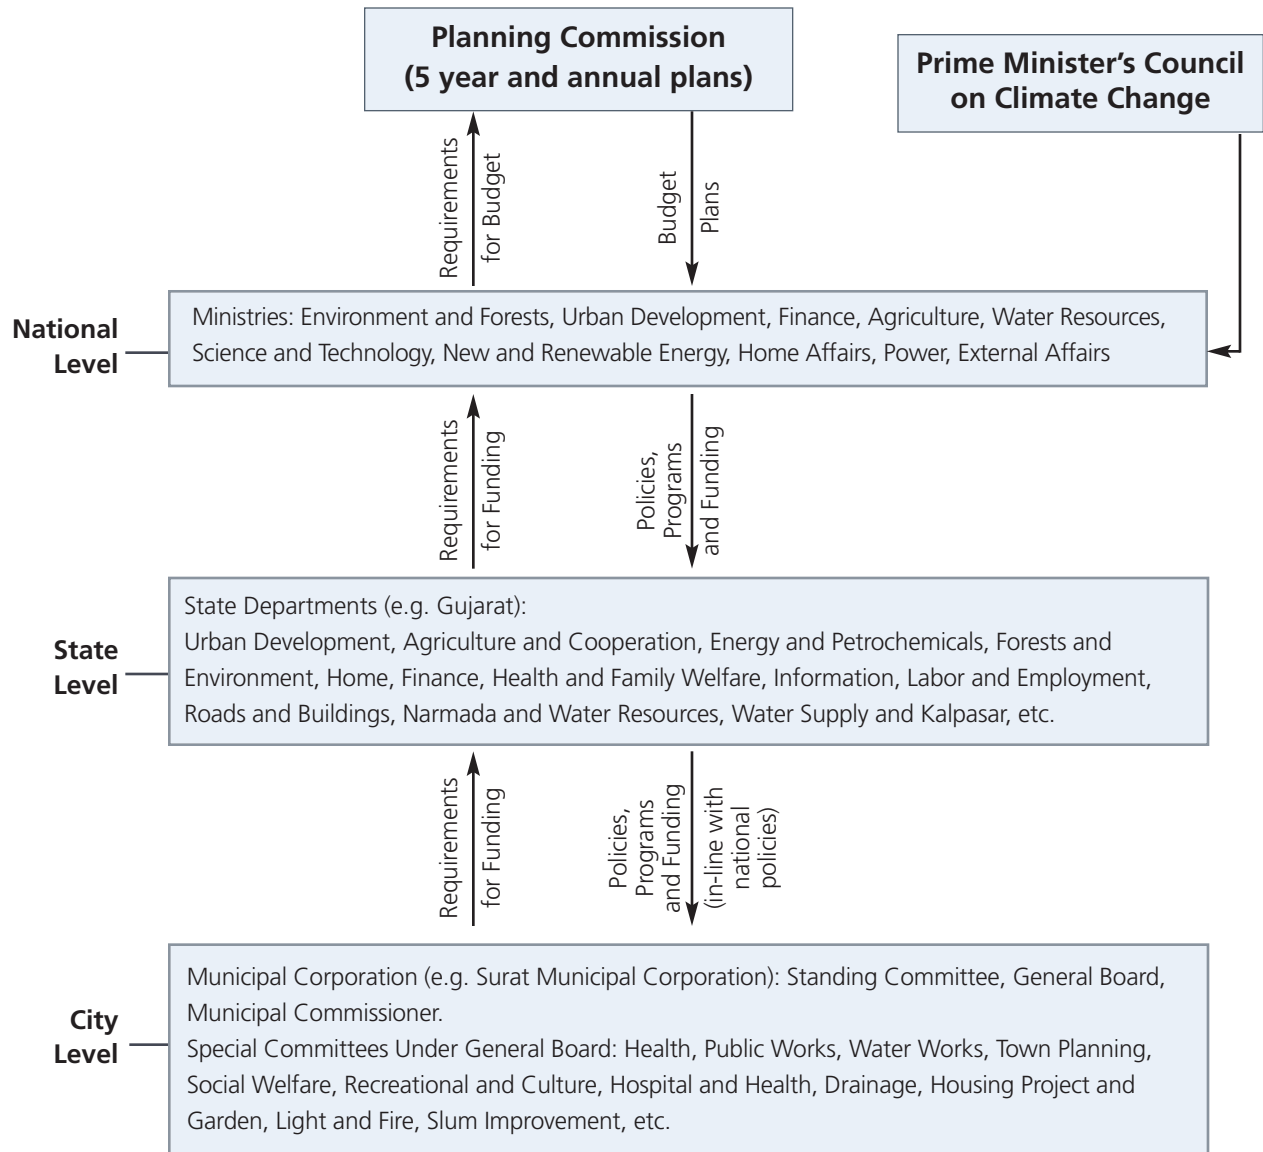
Planning Commission
(5 year and annual plans)

Prime Minister's Council on Climate Change

Requirements for Budget

Budget Plans

National Level

Ministries: Environment and Forests, Urban Development, Finance, Agriculture, Water Resources, Science and Technology, New and Renewable Energy, Home Affairs, Power, External Affairs

Requirements for Funding

Policies, Programs and Funding

State Level

State Departments (e.g. Gujarat):
Urban Development, Agriculture and Cooperation, Energy and Petrochemicals, Forests and Environment, Home, Finance, Health and Family Welfare, Information, Labor and Employment, Roads and Buildings, Narmada and Water Resources, Water Supply and Kalpasar, etc.

Requirements for Funding

Policies, Programs and Funding (in-line with national policies)

City Level

Municipal Corporation (e.g. Surat Municipal Corporation): Standing Committee, General Board, Municipal Commissioner.
Special Committees Under General Board: Health, Public Works, Water Works, Town Planning, Social Welfare, Recreational and Culture, Hospital and Health, Drainage, Housing Project and Garden, Light and Fire, Slum Improvement, etc.